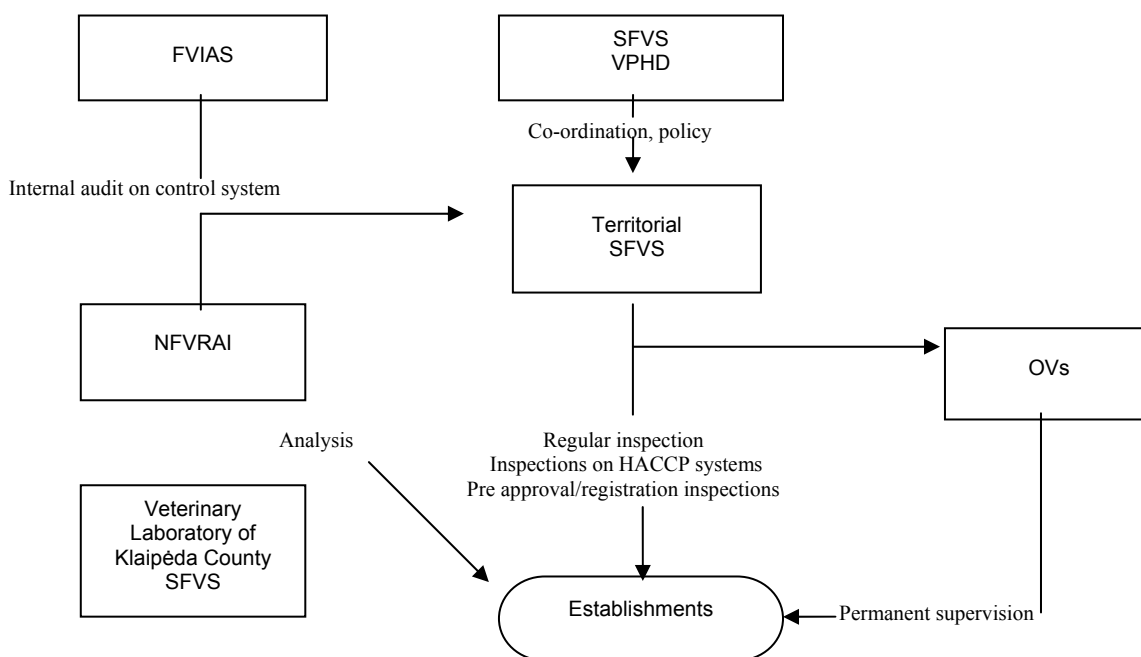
FVIAS

SFVS
VPHD

Co-ordination, policy

Internal audit on control system

Territorial
SFVS

NFVRAI

OVs

Analysis

Regular inspection
Inspections on HACCP systems
Pre approval/registration inspections

Veterinary
Laboratory of
Klaipėda County
SFVS

Establishments

Permanent supervision